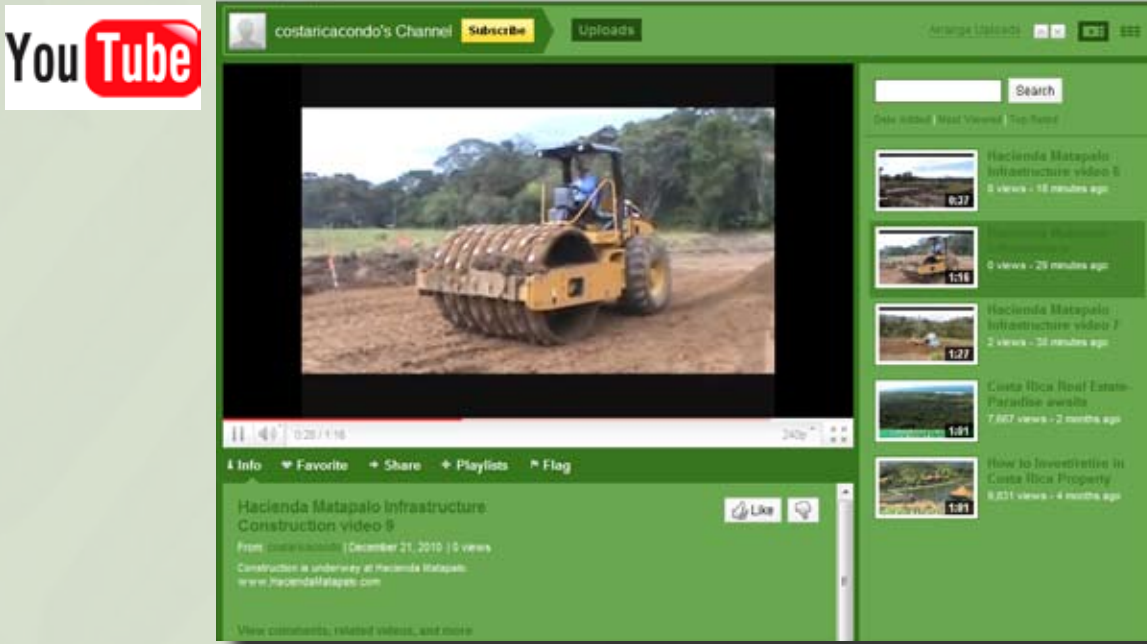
YouTube

costaricacondo's Channel Subscribe Uploads

Arrange Uploads

Search

Date Added | Most Viewed | Top Rated

0:37
Hacienda Matapalo Infrastructure video 8
0 views - 18 minutes ago

1:16
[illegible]
0 views - 29 minutes ago

1:27
Hacienda Matapalo Infrastructure video 7
2 views - 30 minutes ago

1:01
Costa Rica Real Estate Paradise awaits
7,667 views - 2 months ago

1:01
How to Investivative in Costa Rica Property
6,831 views - 4 months ago

0:28 / 1:16 240p

Info Favorite Share Playlists Flag

Hacienda Matapalo Infrastructure Construction video 9

Like

From: costaricacondo | December 21, 2010 | 0 views

Construction is underway at Hacienda Matapalo.
www.HaciendaMatapalo.com

View comments, related videos, and more